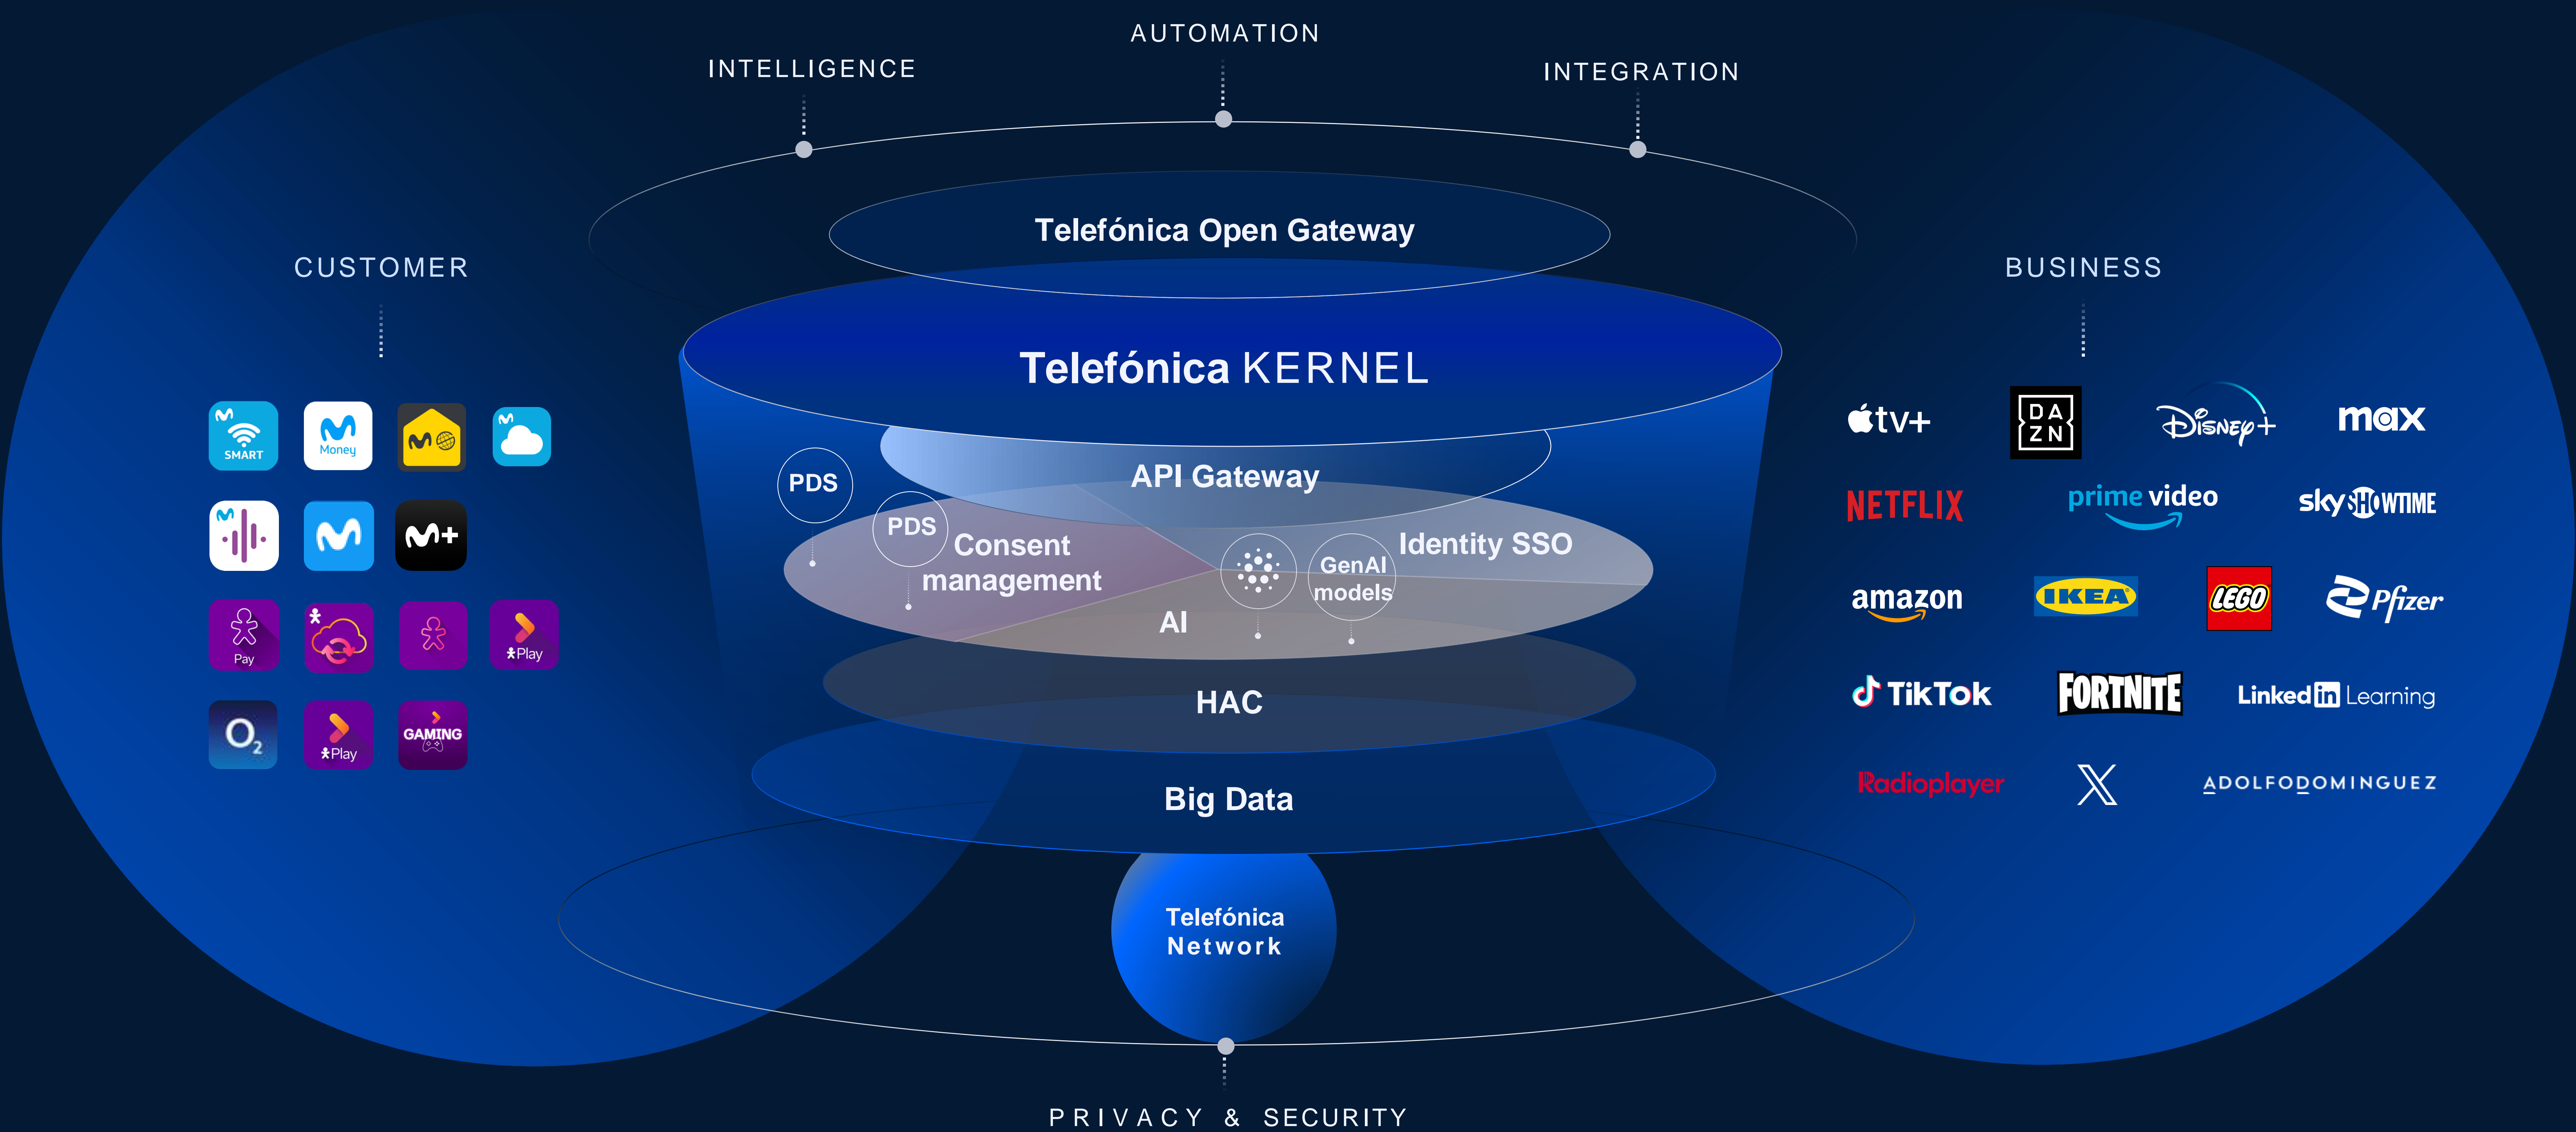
AUTOMATION

INTELLIGENCE

INTEGRATION

CUSTOMER

BUSINESS

Telefónica Open Gateway

Telefónica KERNEL

SMART

Money

Pay

Play

Play

GAMING

$O_2$

PDS

PDS

API Gateway

Consent management

Identity SSO

GenAI models

AI

HAC

Big Data

Telefónica Network

tv+

DA ZN

Disney+

max

NETFLIX

prime video

sky SHOWTIME

amazon

IKEA

LEGO

Pfizer

TikTok

FORTNITE

Linked in Learning

Radioplayer

X

ADOLFODOMINGUEZ

PRIVACY & SECURITY